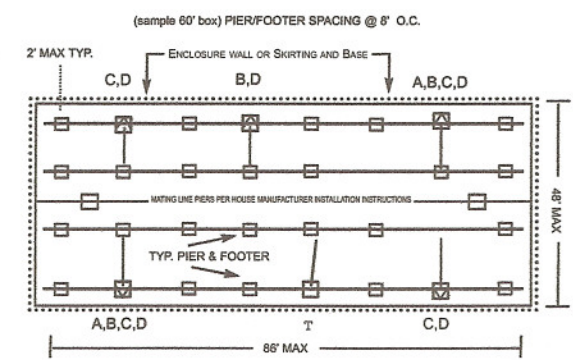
(sample 60' box) PIER/FOOTER SPACING @ 8' O.C.

2' MAX TYP.

ENCLOSURE WALL OR SKIRTING AND BASE

C,D

B,D

A,B,C,D

MATING LINE PIERS PER HOUSE MANUFACTURER INSTALLATION INSTRUCTIONS

48' MAX

TYP. PIER & FOOTER

A,B,C,D

T

C,D

86' MAX